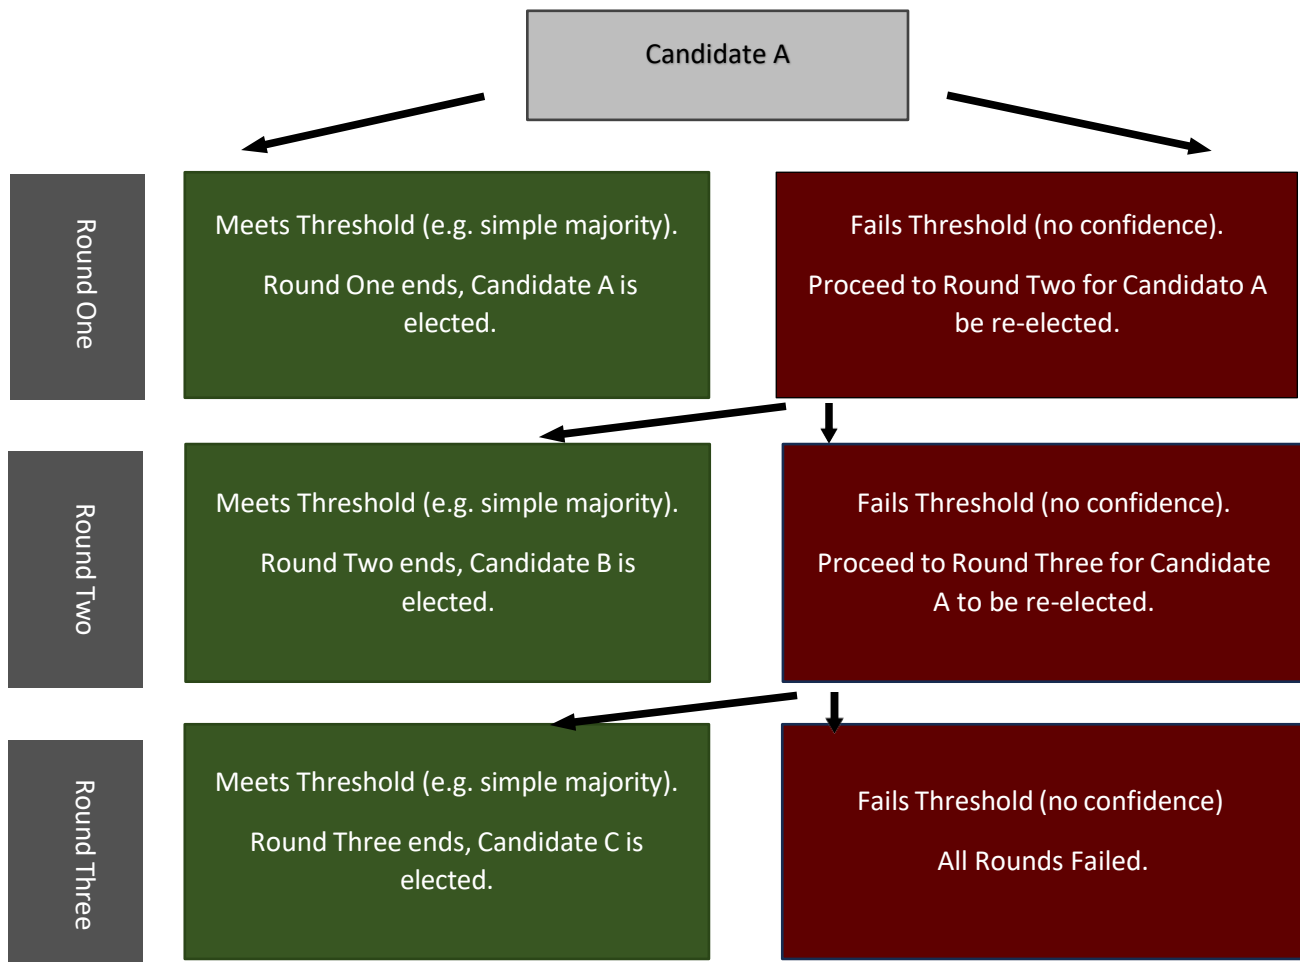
Candidate A

Round One

Meets Threshold (e.g. simple majority).

Round One ends, Candidate A is elected.

Fails Threshold (no confidence).

Proceed to Round Two for Candidato A be re-elected.

Round Two

Meets Threshold (e.g. simple majority).

Round Two ends, Candidate B is elected.

Fails Threshold (no confidence).

Proceed to Round Three for Candidate A to be re-elected.

Round Three

Meets Threshold (e.g. simple majority).

Round Three ends, Candidate C is elected.

Fails Threshold (no confidence)

All Rounds Failed.